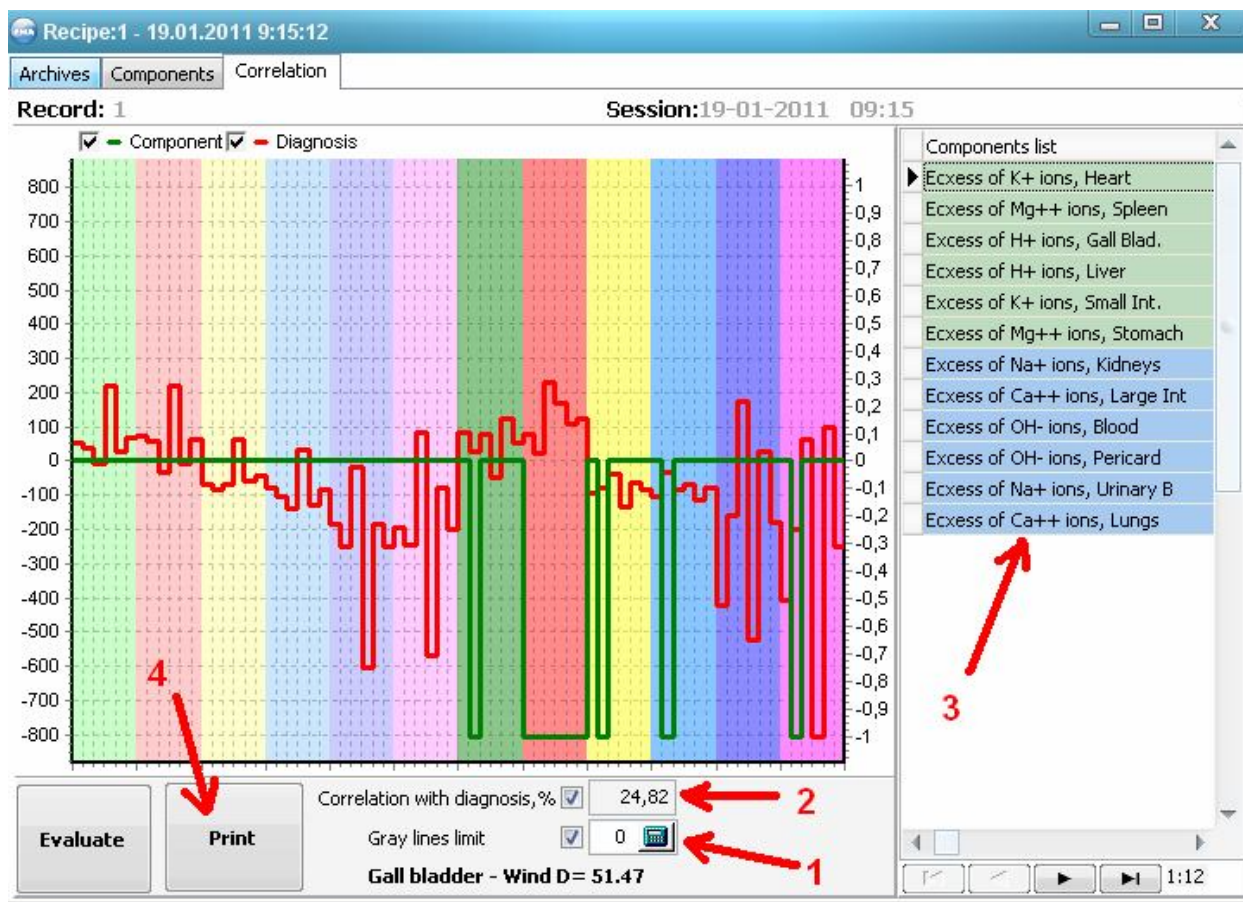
Recipe:1 - 19.01.2011 9:15:12

Archives Components Correlation

Record: 1

Session:19-01-2011 09:15

Component Diagnosis

800
700
600
500
400
300
200
100
0
-100
-200
-300
-400
-500
-600
-700
-800

1
0,9
0,8
0,7
0,6
0,5
0,4
0,3
0,2
0,1
0
-0,1
-0,2
-0,3
-0,4
-0,5
-0,6
-0,7
-0,8
-0,9
-1

| Components list |
|---|
| Ecxess of K+ ions, Heart |
| Ecxess of Mg++ ions, Spleen |
| Ecxess of H+ ions, Gall Blad. |
| Ecxess of H+ ions, Liver |
| Ecxess of K+ ions, Small Int. |
| Ecxess of Mg++ ions, Stomach |
| Excess of Na+ ions, Kidneys |
| Ecxess of Ca++ ions, Large Int |
| Ecxess of OH- ions, Blood |
| Ecxess of OH- ions, Pericard |
| Ecxess of Na+ ions, Urinary B |
| Ecxess of Ca++ ions, Lungs |

3

4

Evaluate

Print

Correlation with diagnosis,% 24,82

2

Gray lines limit 0

1

Gall bladder - Wind D= 51.47

1:12